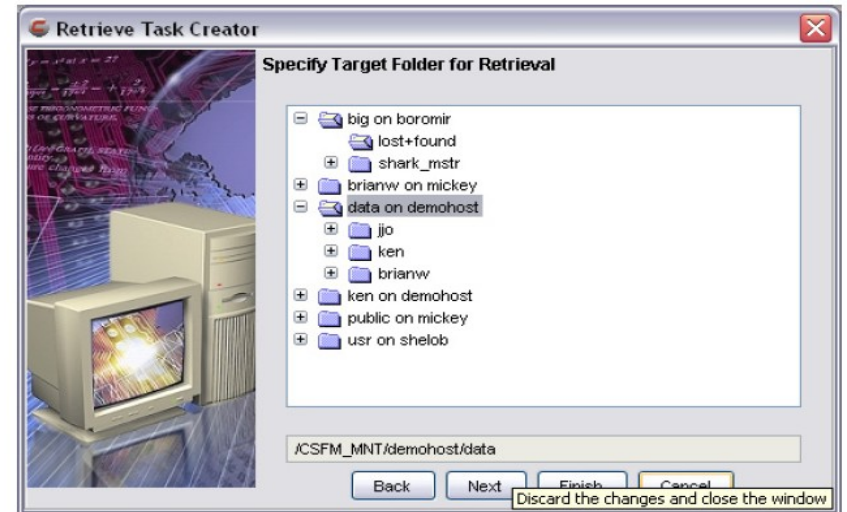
Retrieve Task Creator

Specify Target Folder for Retrieval

big on boromir
lost+found
shark_mstr
brianw on mickey
data on demohost
jjo
ken
brianw
ken on demohost
public on mickey
usr on shelob

/CSFM_MNT/demohost/data

Back
Next
Finish
Cancel
Discard the changes and close the window